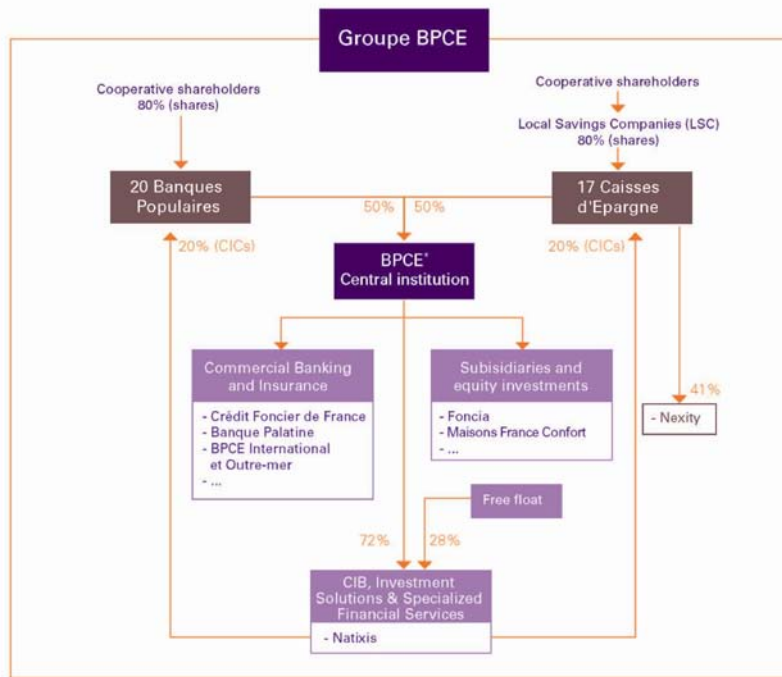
Groupe BPCE

Cooperative shareholders
80% (shares)

Cooperative shareholders

Local Savings Companies (LSC)
80% (shares)

20 Banques Populaires

17 Caisses d'Epargne

50%

50%

20% (CICs)

20% (CICs)

BPCE*
Central institution

Commercial Banking and Insurance

- Crédit Foncier de France
- Banque Palatine
- BPCE International et Outre-mer
- ...

Subisidiaries and equity investments

- Foncia
- Maisons France Confort
- ...

41%

- Nexity

Free float

72%

28%

CIB, Investment Solutions & Specialized Financial Services

- Natixis